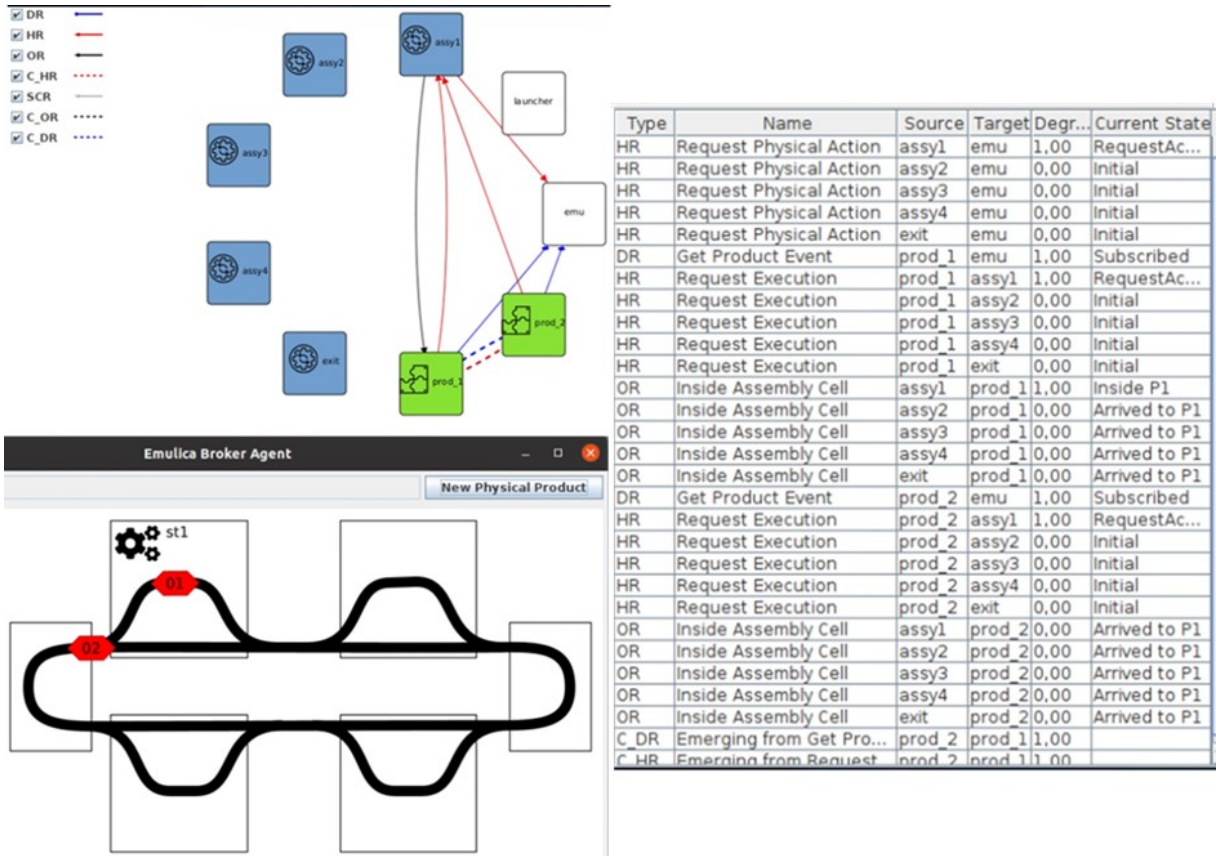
DR
HR
OR
C_HR
SCR
C_OR
C_DR

assy2
assy1
launcher
assy3
emu
assy4
prod_2
exit
prod_1

Emulica Broker Agent
New Physical Product
st1
01
02

| Type | Name | Source | Target | Degr... | Current State |
|---|---|---|---|---|---|
| HR | Request Physical Action | assy1 | emu | 1,00 | RequestAc... |
| HR | Request Physical Action | assy2 | emu | 0,00 | Initial |
| HR | Request Physical Action | assy3 | emu | 0,00 | Initial |
| HR | Request Physical Action | assy4 | emu | 0,00 | Initial |
| HR | Request Physical Action | exit | emu | 0,00 | Initial |
| DR | Get Product Event | prod_1 | emu | 1,00 | Subscribed |
| HR | Request Execution | prod_1 | assy1 | 1,00 | RequestAc... |
| HR | Request Execution | prod_1 | assy2 | 0,00 | Initial |
| HR | Request Execution | prod_1 | assy3 | 0,00 | Initial |
| HR | Request Execution | prod_1 | assy4 | 0,00 | Initial |
| HR | Request Execution | prod_1 | exit | 0,00 | Initial |
| OR | Inside Assembly Cell | assy1 | prod_1 | 1,00 | Inside P1 |
| OR | Inside Assembly Cell | assy2 | prod_1 | 0,00 | Arrived to P1 |
| OR | Inside Assembly Cell | assy3 | prod_1 | 0,00 | Arrived to P1 |
| OR | Inside Assembly Cell | assy4 | prod_1 | 0,00 | Arrived to P1 |
| OR | Inside Assembly Cell | exit | prod_1 | 0,00 | Arrived to P1 |
| DR | Get Product Event | prod_2 | emu | 1,00 | Subscribed |
| HR | Request Execution | prod_2 | assy1 | 1,00 | RequestAc... |
| HR | Request Execution | prod_2 | assy2 | 0,00 | Initial |
| HR | Request Execution | prod_2 | assy3 | 0,00 | Initial |
| HR | Request Execution | prod_2 | assy4 | 0,00 | Initial |
| HR | Request Execution | prod_2 | exit | 0,00 | Initial |
| OR | Inside Assembly Cell | assy1 | prod_2 | 0,00 | Arrived to P1 |
| OR | Inside Assembly Cell | assy2 | prod_2 | 0,00 | Arrived to P1 |
| OR | Inside Assembly Cell | assy3 | prod_2 | 0,00 | Arrived to P1 |
| OR | Inside Assembly Cell | assy4 | prod_2 | 0,00 | Arrived to P1 |
| OR | Inside Assembly Cell | exit | prod_2 | 0,00 | Arrived to P1 |
| C_DR | Emerging from Get Pro... | prod_2 | prod_1 | 1,00 | |
| C_HR | Emerging from Request | prod_2 | prod_1 | 1,00 | |